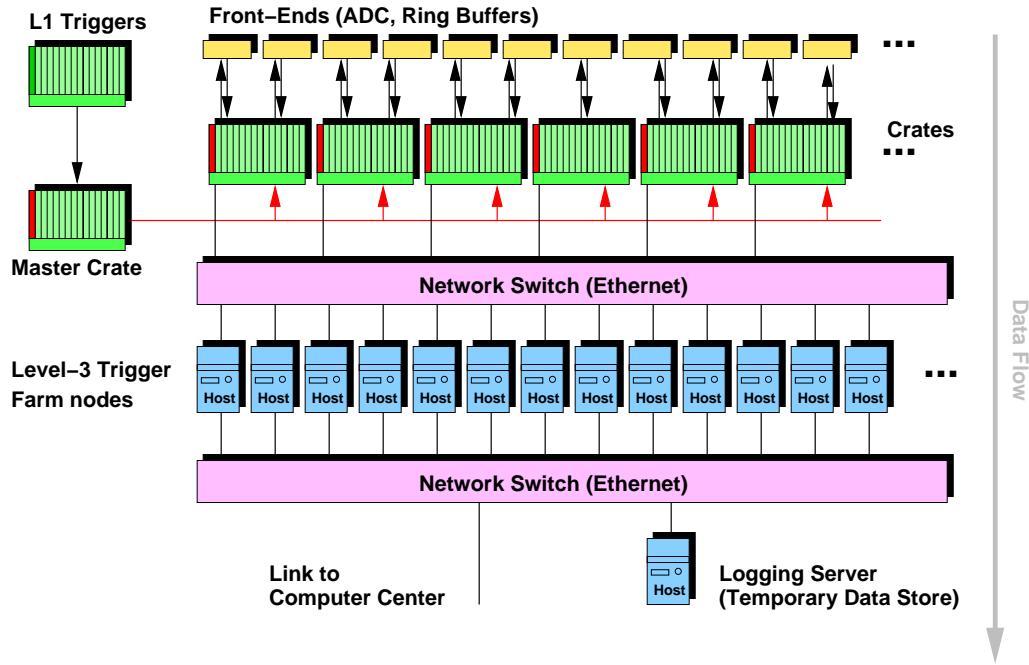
L1 Triggers

Front−Ends (ADC, Ring Buffers)

...

Crates

...

Master Crate

Network Switch (Ethernet)

Data Flow

Level−3 Trigger Farm nodes

Host Host Host Host Host Host Host Host Host Host Host Host Host

...

Network Switch (Ethernet)

Link to Computer Center

Host

Logging Server (Temporary Data Store)